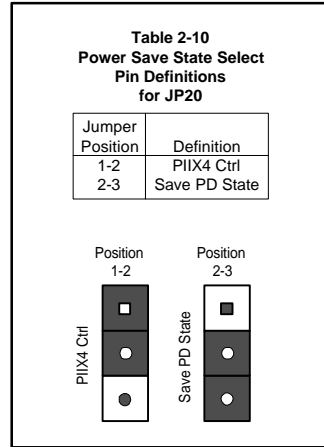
**Table 2-10**
**Power Save State Select Pin Definitions for JP20**

| Jumper Position | Definition |
|---|---|
| 1-2 | PIIX4 Ctrl |
| 2-3 | Save PD State |

Position 1-2

PIIX4 Ctrl

Position 2-3

Save PD State